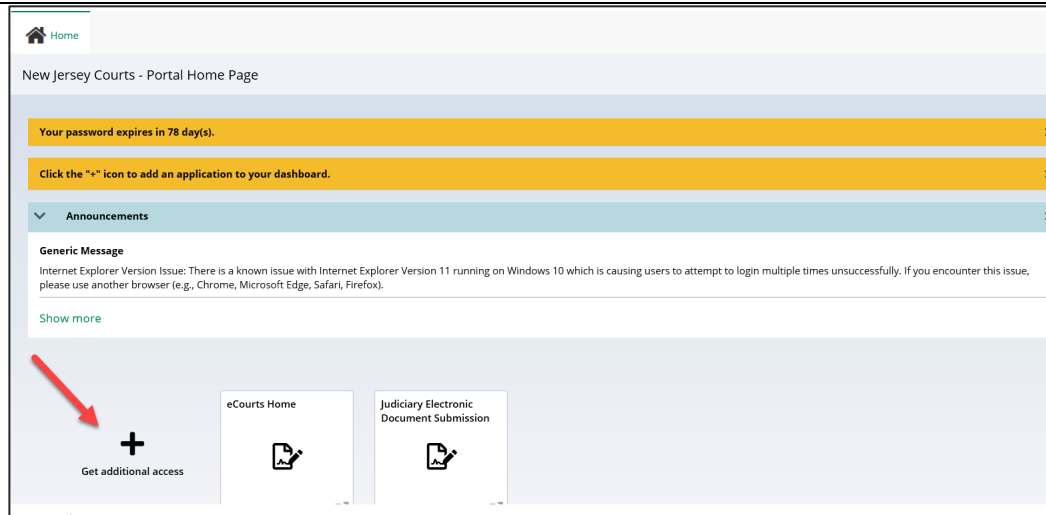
Home

New Jersey Courts - Portal Home Page

Your password expires in 78 day(s).

Click the "+" icon to add an application to your dashboard.

Announcements

Generic Message

Internet Explorer Version Issue: There is a known issue with Internet Explorer Version 11 running on Windows 10 which is causing users to attempt to login multiple times unsuccessfully. If you encounter this issue, please use another browser (e.g., Chrome, Microsoft Edge, Safari, Firefox).

Show more

+

Get additional access

eCourts Home

Judiciary Electronic Document Submission